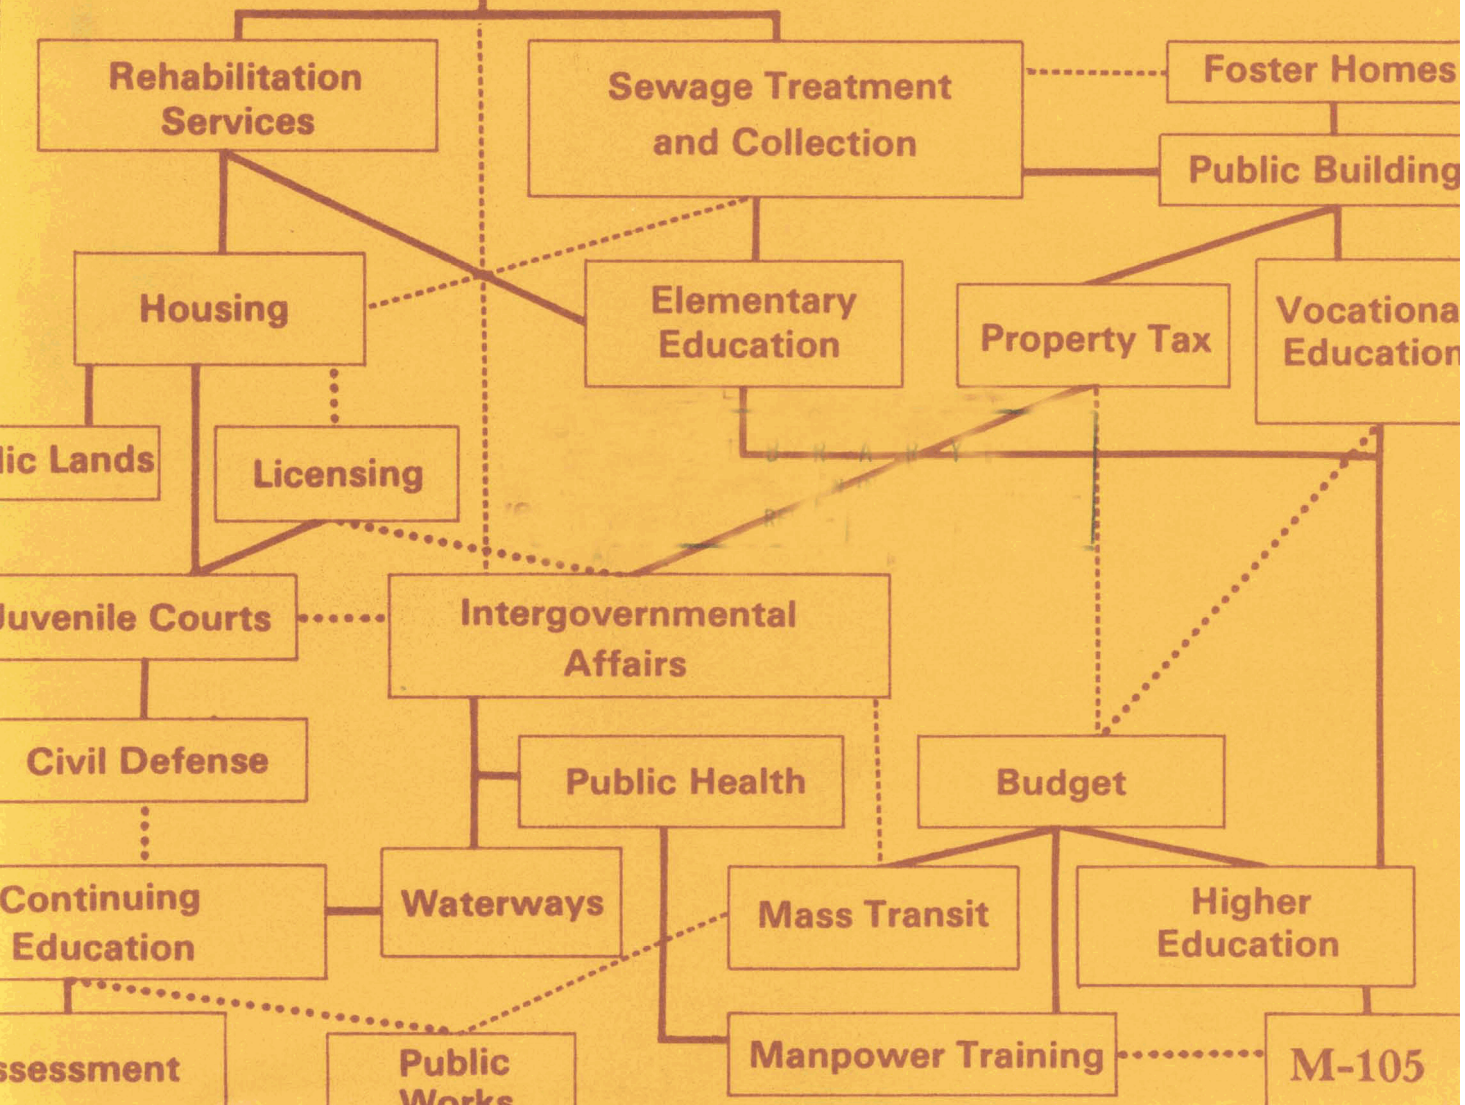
Rehabilitation Services

Sewage Treatment and Collection

Foster Homes

Public Building

Housing

Elementary Education

Property Tax

Vocationa Education

lic Lands

Licensing

Juvenile Courts

Intergovernmental Affairs

Civil Defense

Public Health

Budget

Continuing Education

Waterways

Mass Transit

Higher Education

ssessment

Public Works

Manpower Training

M-105